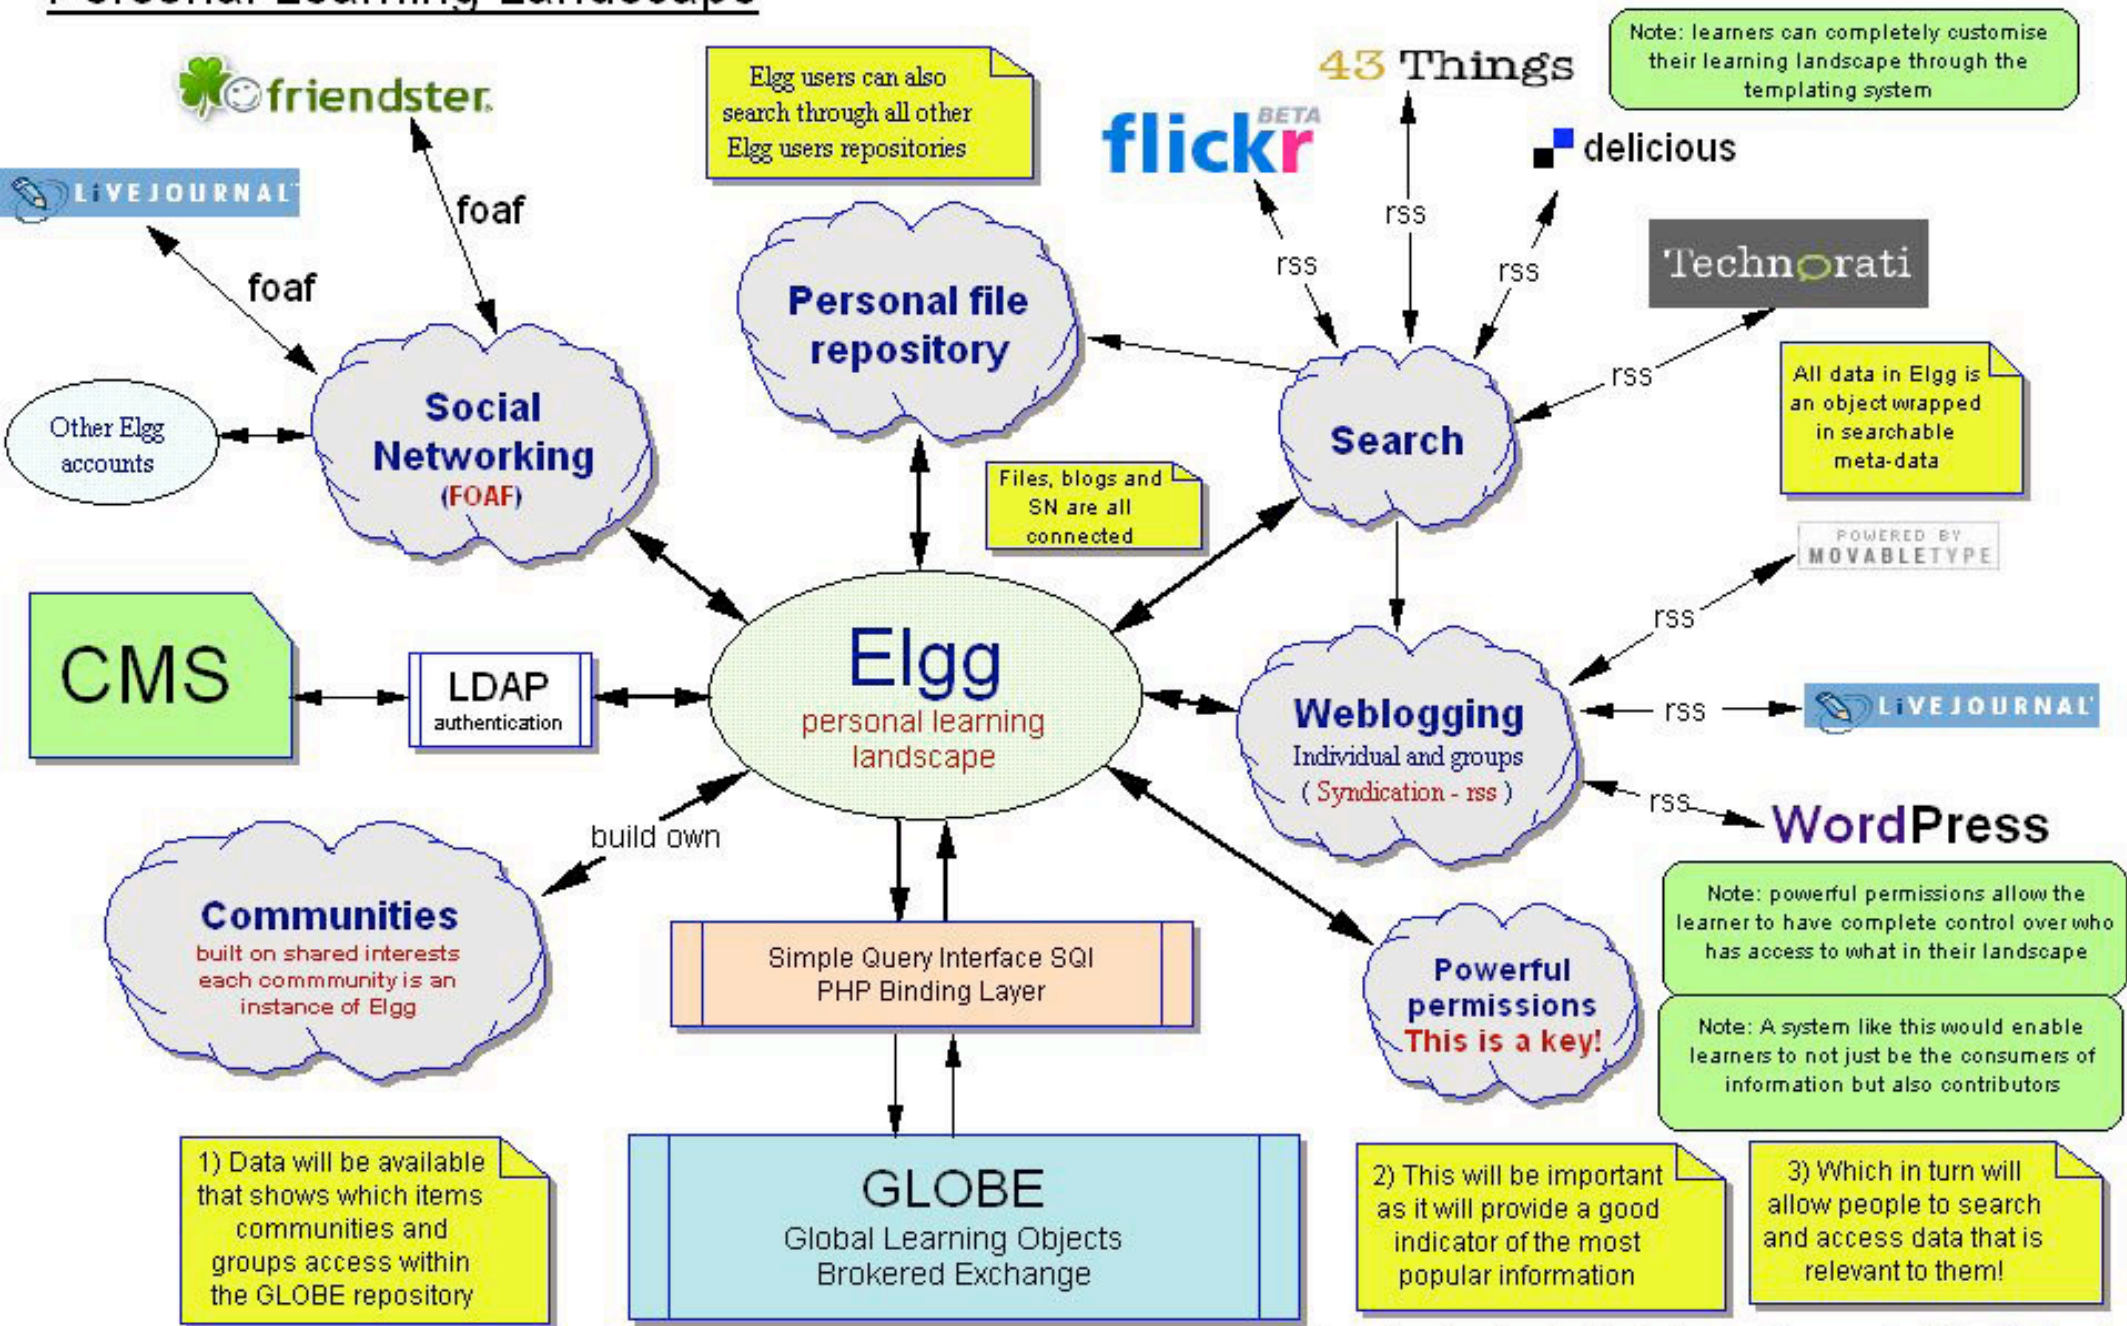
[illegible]

friendster

Elgg users can also search through all other Elgg users repositories

43 Things

Note: learners can completely customise their learning landscape through the templating system

flickr BETA

delicious

LiVEJOURNAL

foaf

foaf

rss

rss

rss

Technorati

Personal file repository

rss

All data in Elgg is an object wrapped in searchable meta-data

Other Elgg accounts

Social Networking (FOAF)

Search

Files, blogs and SN are all connected

POWERED BY MOVABLETYPE

rss

CMS

LDAP authentication

Elgg personal learning landscape

Weblogging Individual and groups ( Syndication - rss )

rss

LiVEJOURNAL

rss

WordPress

build own

Communities built on shared interests each commmunity is an instance of Elgg

Simple Query Interface SQI PHP Binding Layer

Note: powerful permissions allow the learner to have complete control over who has access to what in their landscape

Powerful permissions This is a key!

Note: A system like this would enable learners to not just be the consumers of information but also contributors

1) Data will be available that shows which items communities and groups access within the GLOBE repository

GLOBE Global Learning Objects Brokered Exchange

2) This will be important as it will provide a good indicator of the most popular information

3) Which in turn will allow people to search and access data that is relevant to them!